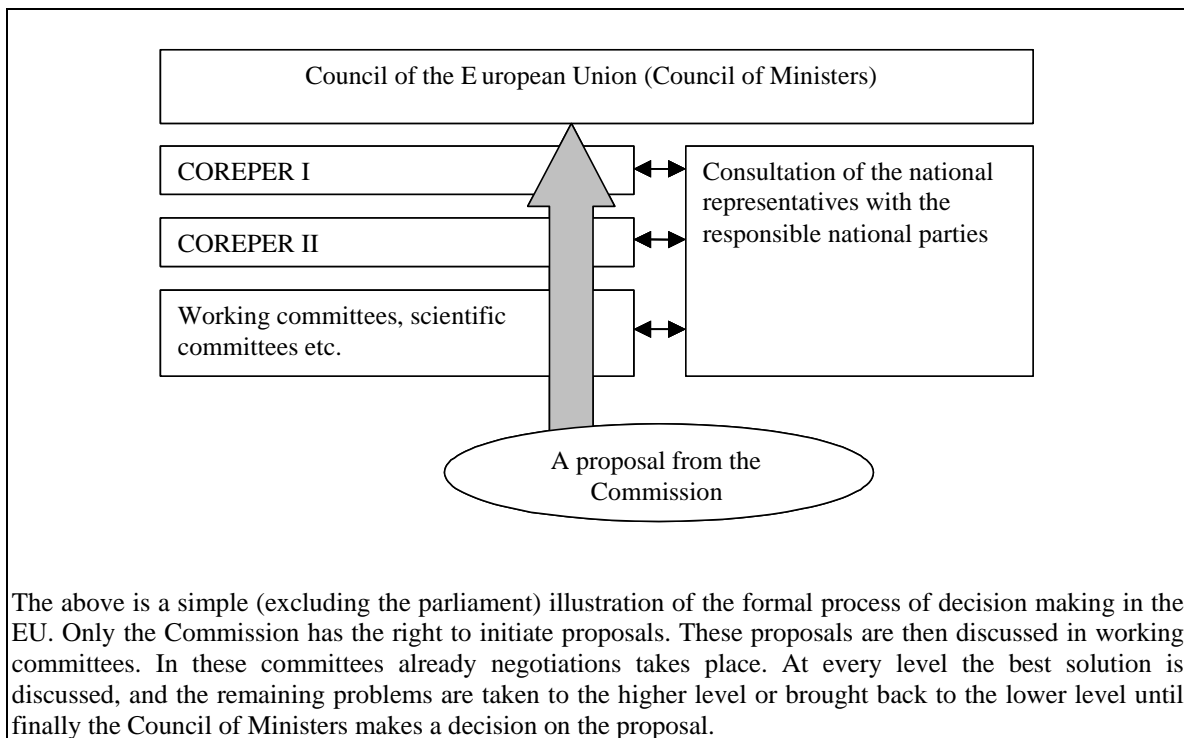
Council of the E uropean Union (Council of Ministers)

COREPER I

COREPER II

Working committees, scientific committees etc.

Consultation of the national representatives with the responsible national parties

A proposal from the Commission

The above is a simple (excluding the parliament) illustration of the formal process of decision making in the EU. Only the Commission has the right to initiate proposals. These proposals are then discussed in working committees. In these committees already negotiations takes place. At every level the best solution is discussed, and the remaining problems are taken to the higher level or brought back to the lower level until finally the Council of Ministers makes a decision on the proposal.